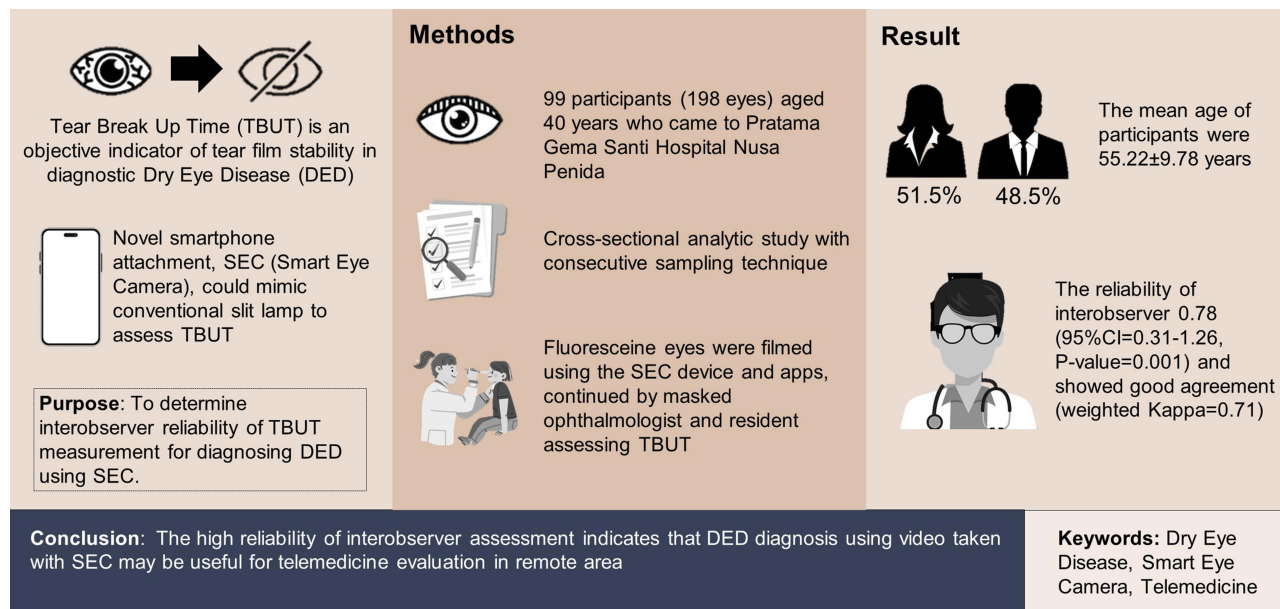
Tear Break Up Time (TBUT) is an objective indicator of tear film stability in diagnostic Dry Eye Disease (DED)

Novel smartphone attachment, SEC (Smart Eye Camera), could mimic conventional slit lamp to assess TBUT

**Purpose**: To determine interobserver reliability of TBUT measurement for diagnosing DED using SEC.

**Methods**

99 participants (198 eyes) aged 40 years who came to Pratama Gema Santi Hospital Nusa Penida

Cross-sectional analytic study with consecutive sampling technique

Fluoresceine eyes were filmed using the SEC device and apps, continued by masked ophthalmologist and resident assessing TBUT

**Result**

51.5% 48.5%

The mean age of participants were 55.22±9.78 years

The reliability of interobserver 0.78 (95%CI=0.31-1.26, P-value=0.001) and showed good agreement (weighted Kappa=0.71)

**Conclusion**: The high reliability of interobserver assessment indicates that DED diagnosis using video taken with SEC may be useful for telemedicine evaluation in remote area

**Keywords:** Dry Eye Disease, Smart Eye Camera, Telemedicine